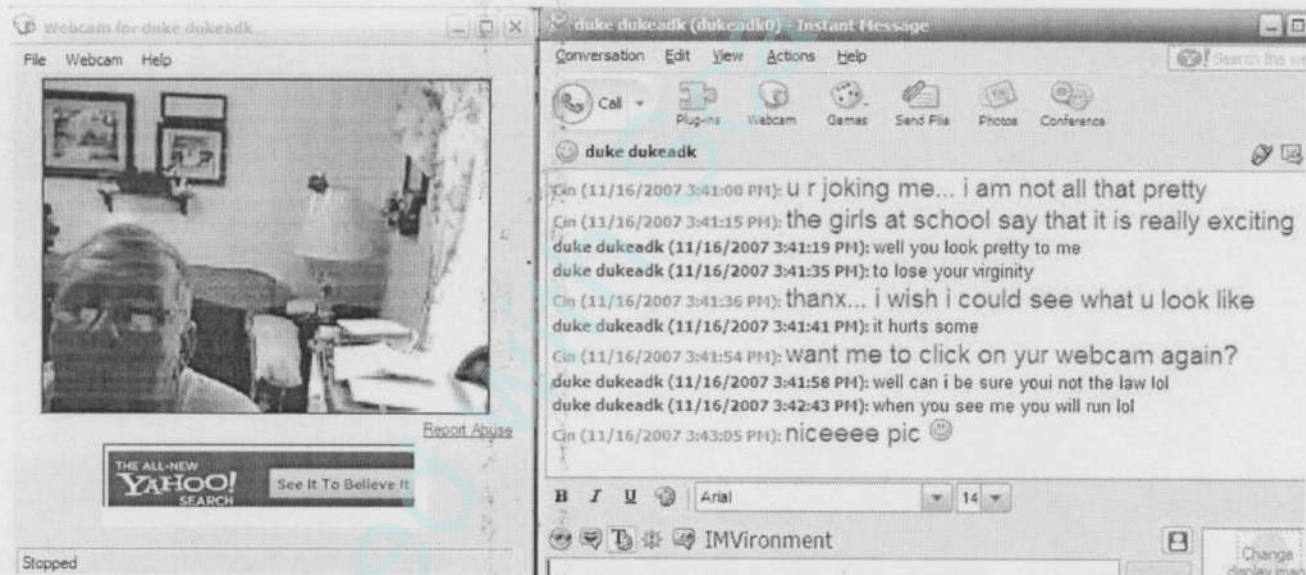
Webcam for duke dukeadk

File Webcam Help

Report Abuse

THE ALL-NEW YAHOO! SEARCH See It To Believe It

Stopped

duke dukeadk (dukeadk0) - Instant Message

Conversation Edit View Actions Help

Search the we

Call Plug-ins Webcam Games Send File Photos Conference

duke dukeadk

Cin (11/16/2007 3:41:00 PM): u r joking me... i am not all that pretty
Cin (11/16/2007 3:41:15 PM): the girls at school say that it is really exciting
duke dukeadk (11/16/2007 3:41:19 PM): well you look pretty to me
duke dukeadk (11/16/2007 3:41:35 PM): to lose your virginity
Cin (11/16/2007 3:41:36 PM): thanx... i wish i could see what u look like
duke dukeadk (11/16/2007 3:41:41 PM): it hurts some
Cin (11/16/2007 3:41:54 PM): want me to click on yur webcam again?
duke dukeadk (11/16/2007 3:41:58 PM): well can i be sure youi not the law lol
duke dukeadk (11/16/2007 3:42:43 PM): when you see me you will run lol
Cin (11/16/2007 3:43:05 PM): niceeee pic

B I U Arial 14

IMVironment

Change display imag